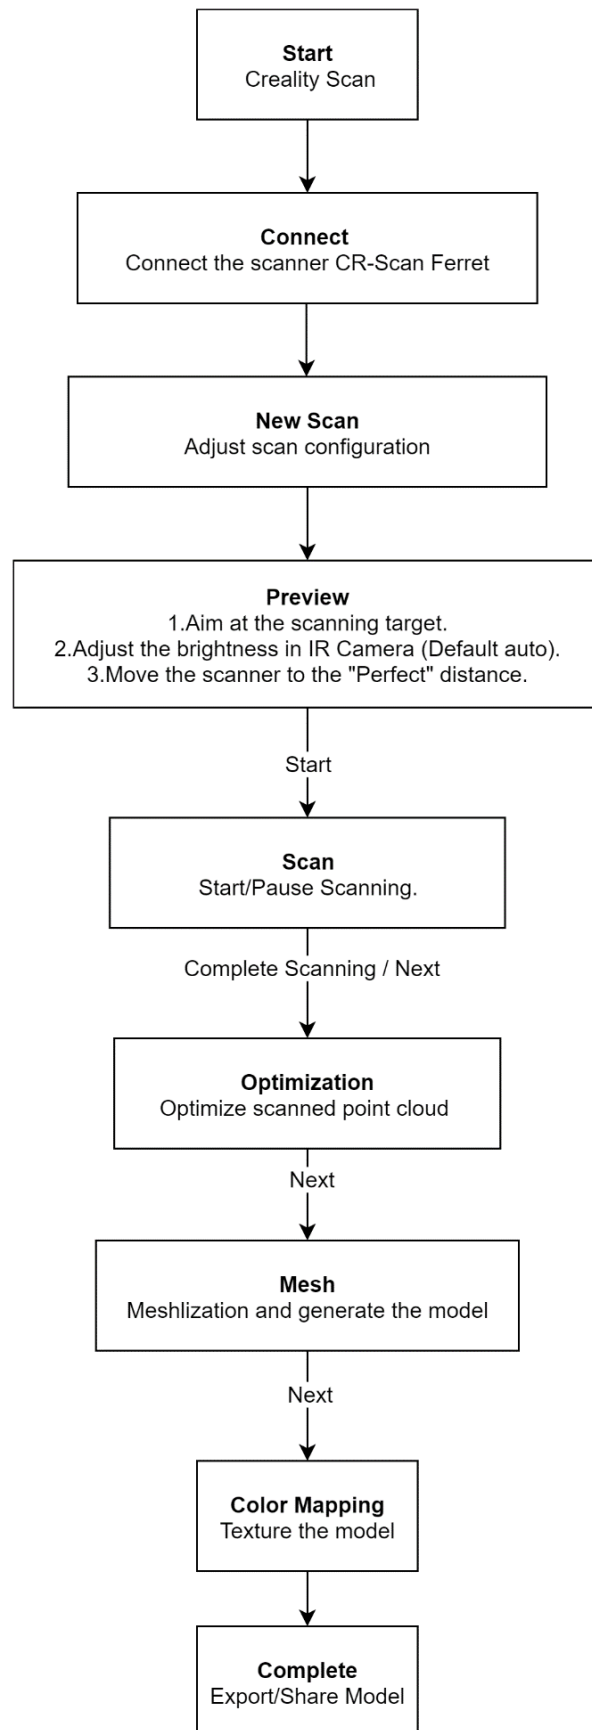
Start
Creality Scan

Connect
Connect the scanner CR-Scan Ferret

New Scan
Adjust scan configuration

Preview
1.Aim at the scanning target.
2.Adjust the brightness in IR Camera (Default auto).
3.Move the scanner to the "Perfect" distance.

Start

Scan
Start/Pause Scanning.

Complete Scanning / Next

Optimization
Optimize scanned point cloud

Next

Mesh
Meshlization and generate the model

Next

Color Mapping
Texture the model

Complete
Export/Share Model